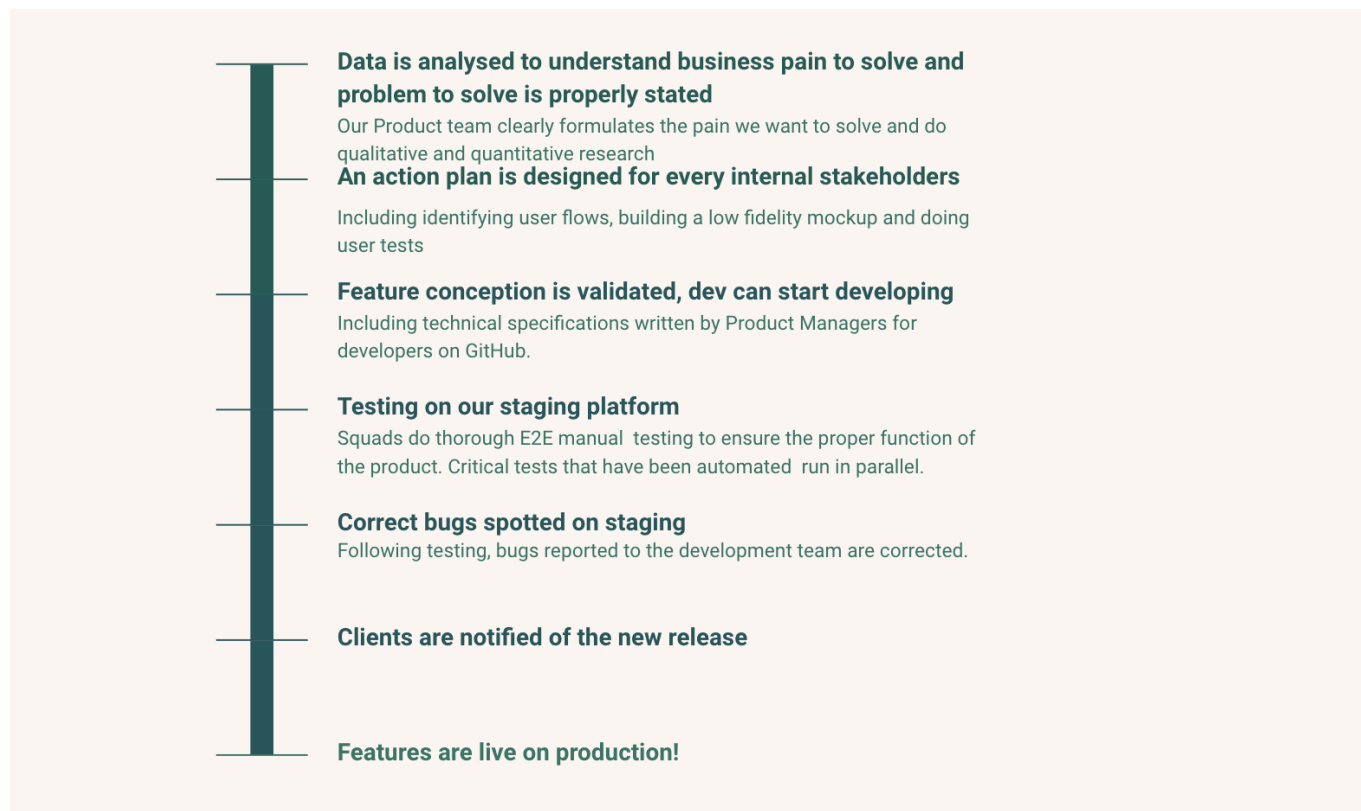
Data is analysed to understand business pain to solve and problem to solve is properly stated

Our Product team clearly formulates the pain we want to solve and do qualitative and quantitative research

An action plan is designed for every internal stakeholders

Including identifying user flows, building a low fidelity mockup and doing user tests

Feature conception is validated, dev can start developing

Including technical specifications written by Product Managers for developers on GitHub.

Testing on our staging platform

Squads do thorough E2E manual testing to ensure the proper function of the product. Critical tests that have been automated run in parallel.

Correct bugs spotted on staging

Following testing, bugs reported to the development team are corrected.

Clients are notified of the new release

Features are live on production!